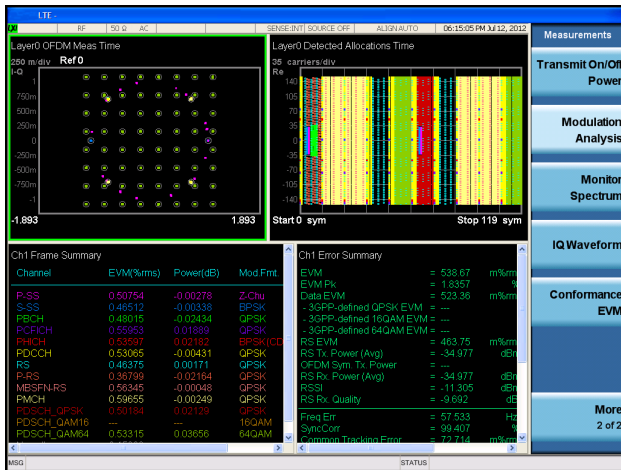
LTE

RF | 50 Ω | AC | SENSE:INT | SOURCE OFF | ALIGN AUTO | 06:15:05 PM Jul 12, 2012

Layer0 OFDM Meas Time
250 m/div Ref 0
I-Q
1
750m
500m
250m
0
-250m
-500m
-750m
-1
-1.893 1.893

Layer0 Detected Allocations Time
35 carriers/div
Re
140
105
70
35
0
-35
-70
-105
-140
Start 0 sym Stop 119 sym

Ch1 Frame Summary

| Channel | EVM(%rms) | Power(dB) | Mod.Fmt. |
|---|---|---|---|
| P-SS | 0.50754 | -0.00278 | Z-Chu |
| S-SS | 0.46512 | -0.00333 | BPSK |
| PBCH | 0.48015 | -0.02434 | QPSK |
| PCFICH | 0.55953 | 0.01899 | QPSK |
| PHICH | 0.53597 | 0.02182 | BPSK(CDI |
| PDCCH | 0.53065 | -0.00431 | QPSK |
| RS | 0.46375 | 0.00171 | QPSK |
| P-RS | 0.36799 | -0.02164 | QPSK |
| MBSFN-RS | 0.56345 | -0.00048 | QPSK |
| PMCH | 0.59655 | -0.00249 | QPSK |
| PDSCH_QPSK | 0.50184 | 0.00129 | QPSK |
| PDSCH_QAM16 | --- | --- | 16QAM |
| PDSCH_QAM64 | 0.53315 | 0.03656 | 64QAM |

Ch1 Error Summary

EVM = 538.67 m%rm
EVM Pk = 1.8357 %
Data EVM = 523.36 m%rm
- 3GPP-defined QPSK EVM = ---
- 3GPP-defined 16QAM EVM = ---
- 3GPP-defined 64QAM EVM = ---
RS EVM = 463.75 m%rm
RS Tx. Power (Avg) = -34.977 dBn
OFDM Sym. Tx. Power = ---
RS Rx. Power (Avg) = -34.977 dBn
RSSI = -11.305 dBn
RS Rx. Quality = -9.692 dE
Freq Err = 57.533 Hz
SyncCorr = 99.407 %
Common Tracking Error = 72.714 m%rm

Measurements
Transmit On/Off Power
Modulation Analysis
Monitor Spectrum
IQ Waveform
Conformance EVM
More 2 of 2

MSG
STATUS